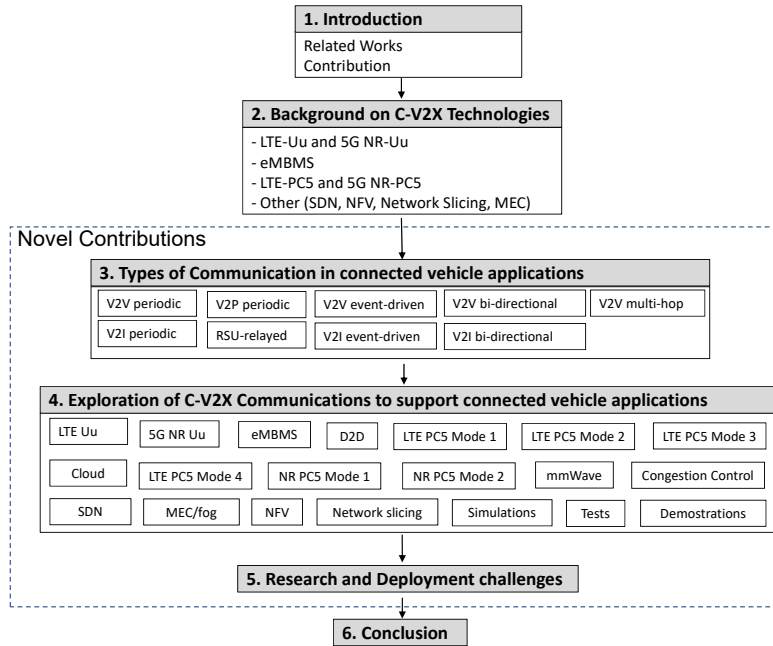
1. Introduction

Related Works
Contribution

2. Background on C-V2X Technologies

- LTE-Uu and 5G NR-Uu
- eMBMS
- LTE-PC5 and 5G NR-PC5
- Other (SDN, NFV, Network Slicing, MEC)

Novel Contributions

3. Types of Communication in connected vehicle applications

V2V periodic
V2P periodic
V2V event-driven
V2V bi-directional
V2V multi-hop
V2I periodic
RSU-relayed
V2I event-driven
V2I bi-directional

4. Exploration of C-V2X Communications to support connected vehicle applications

LTE Uu
5G NR Uu
eMBMS
D2D
LTE PC5 Mode 1
LTE PC5 Mode 2
LTE PC5 Mode 3
Cloud
LTE PC5 Mode 4
NR PC5 Mode 1
NR PC5 Mode 2
mmWave
Congestion Control
SDN
MEC/fog
NFV
Network slicing
Simulations
Tests
Demostrations

5. Research and Deployment challenges

6. Conclusion